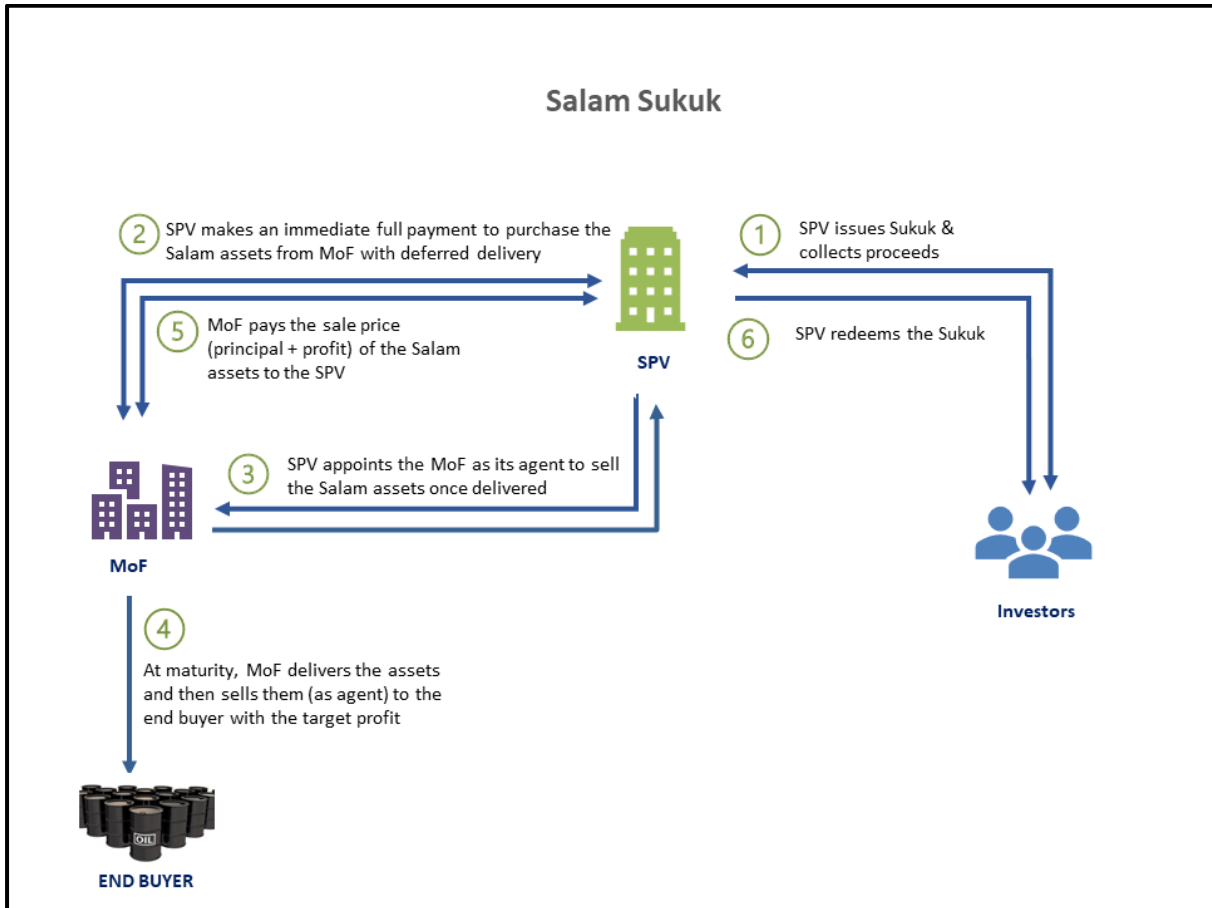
Salam Sukuk

2 SPV makes an immediate full payment to purchase the Salam assets from MoF with deferred delivery

1 SPV issues Sukuk & collects proceeds

5 MoF pays the sale price (principal + profit) of the Salam assets to the SPV

6 SPV redeems the Sukuk

SPV

3 SPV appoints the MoF as its agent to sell the Salam assets once delivered

MoF

Investors

4 At maturity, MoF delivers the assets and then sells them (as agent) to the end buyer with the target profit

OIL

END BUYER